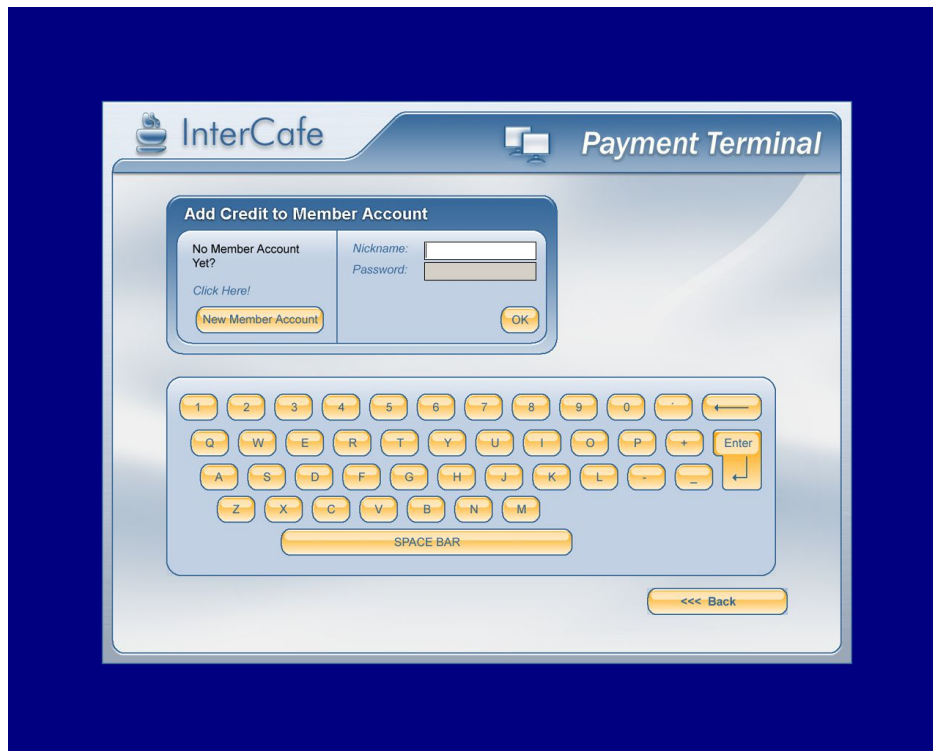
InterCafe

Payment Terminal

Add Credit to Member Account

No Member Account Yet?

Click Here!

New Member Account

Nickname:

Password:

OK

1 2 3 4 5 6 7 8 9 0 ' ⟵

Q W E R T Y U I O P + Enter

A S D F G H J K L - _ ↵

Z X C V B N M

SPACE BAR

<<< Back